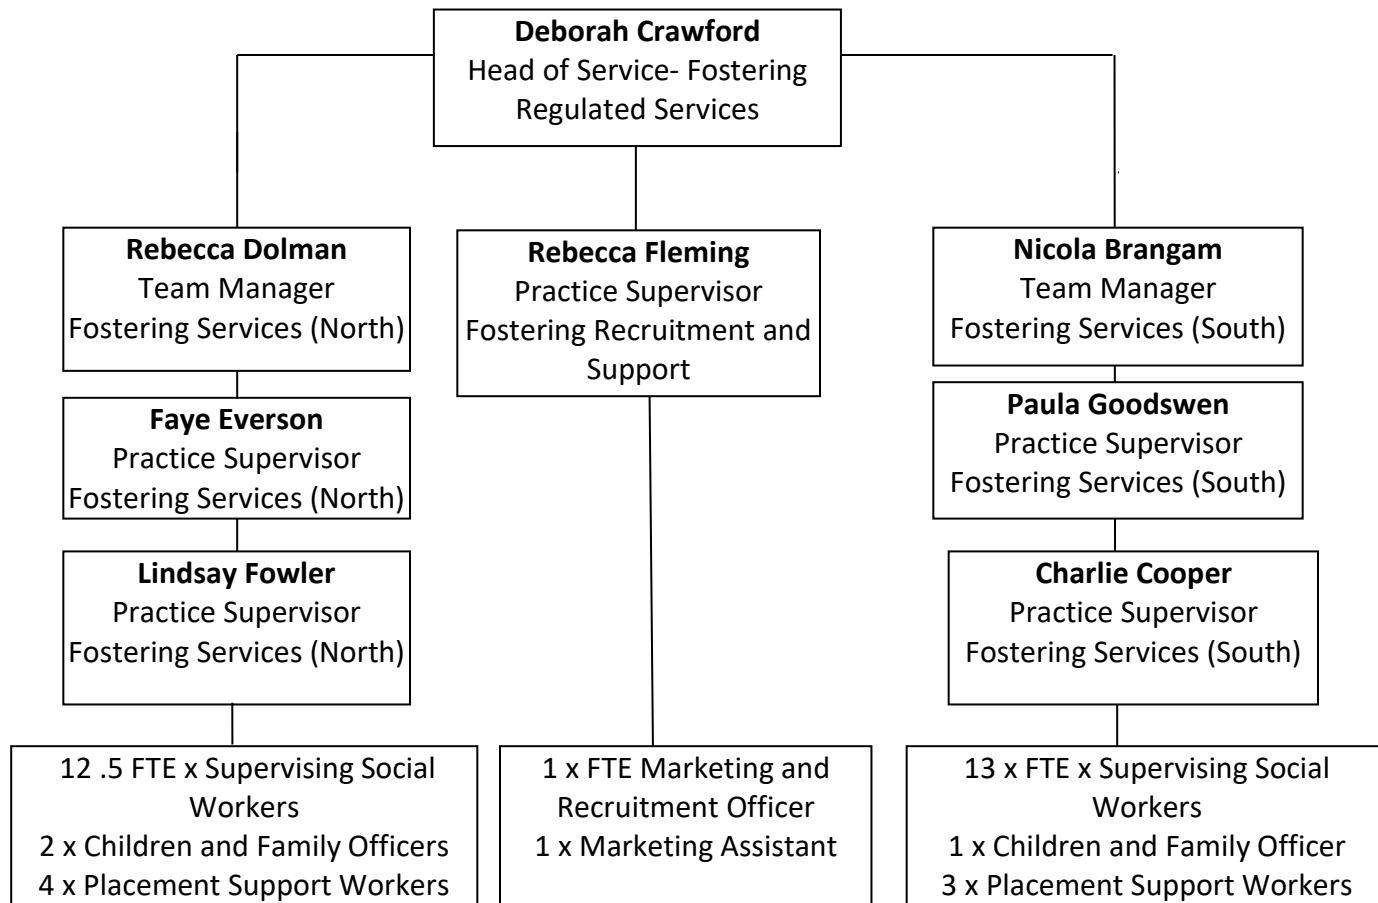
**Deborah Crawford**
Head of Service- Fostering Regulated Services

**Rebecca Dolman**
Team Manager
Fostering Services (North)

**Faye Everson**
Practice Supervisor
Fostering Services (North)

**Lindsay Fowler**
Practice Supervisor
Fostering Services (North)

12 .5 FTE x Supervising Social Workers
2 x Children and Family Officers
4 x Placement Support Workers

**Rebecca Fleming**
Practice Supervisor
Fostering Recruitment and Support

1 x FTE Marketing and Recruitment Officer
1 x Marketing Assistant

**Nicola Brangam**
Team Manager
Fostering Services (South)

**Paula Goodswen**
Practice Supervisor
Fostering Services (South)

**Charlie Cooper**
Practice Supervisor
Fostering Services (South)

13 x FTE x Supervising Social Workers
1 x Children and Family Officer
3 x Placement Support Workers